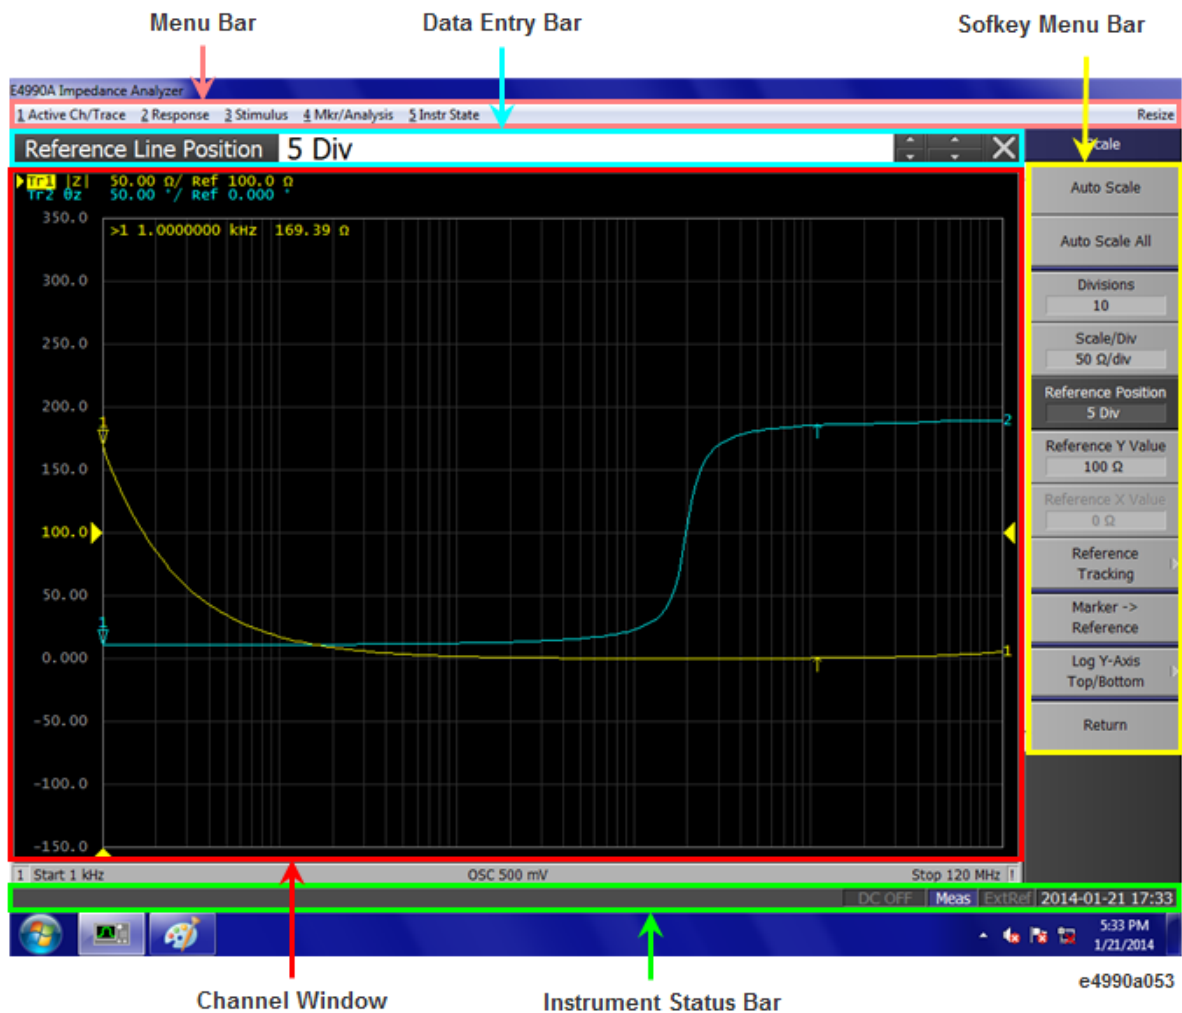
Menu Bar

Data Entry Bar

Sofkey Menu Bar

E4990A Impedance Analyzer

1 Active Ch/Trace 2 Response 3 Stimulus 4 Mkr/Analysis 5 Instr State

Resize

Reference Line Position 5 Div

Scale

Tr1 |Z| 50.00 Ω/ Ref 100.0 Ω
Tr2 θz 50.00 °/ Ref 0.000 °

>1 1.0000000 kHz 169.39 Ω

350.0
300.0
250.0
200.0
150.0
100.0
50.00
0.000
-50.00
-100.0
-150.0

1
1
2
1

Auto Scale

Auto Scale All

Divisions
10

Scale/Div
50 Ω/div

Reference Position
5 Div

Reference Y Value
100 Ω

Reference X Value
0 Ω

Reference Tracking

Marker -> Reference

Log Y-Axis Top/Bottom

Return

1 Start 1 kHz

OSC 500 mV

Stop 120 MHz

DC OFF Meas ExtRef 2014-01-21 17:33

5:33 PM
1/21/2014

e4990a053

Channel Window

Instrument Status Bar